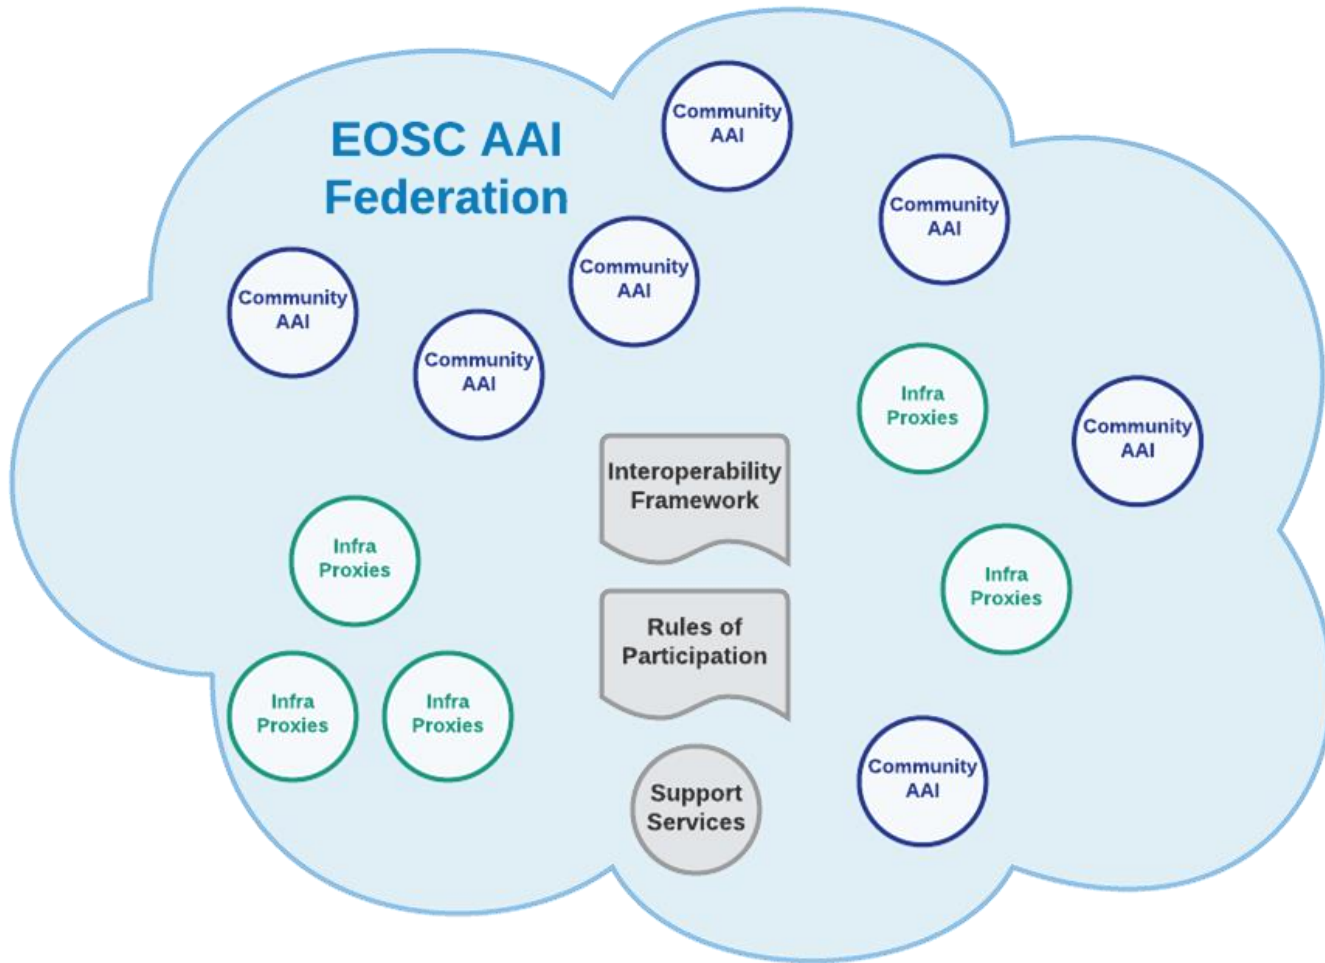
EOSC AAI Federation

Community AAI

Community AAI

Community AAI

Community AAI

Community AAI

Infra Proxies

Community AAI

Interoperability Framework

Infra Proxies

Infra Proxies

Rules of Participation

Infra Proxies

Infra Proxies

Support Services

Community AAI